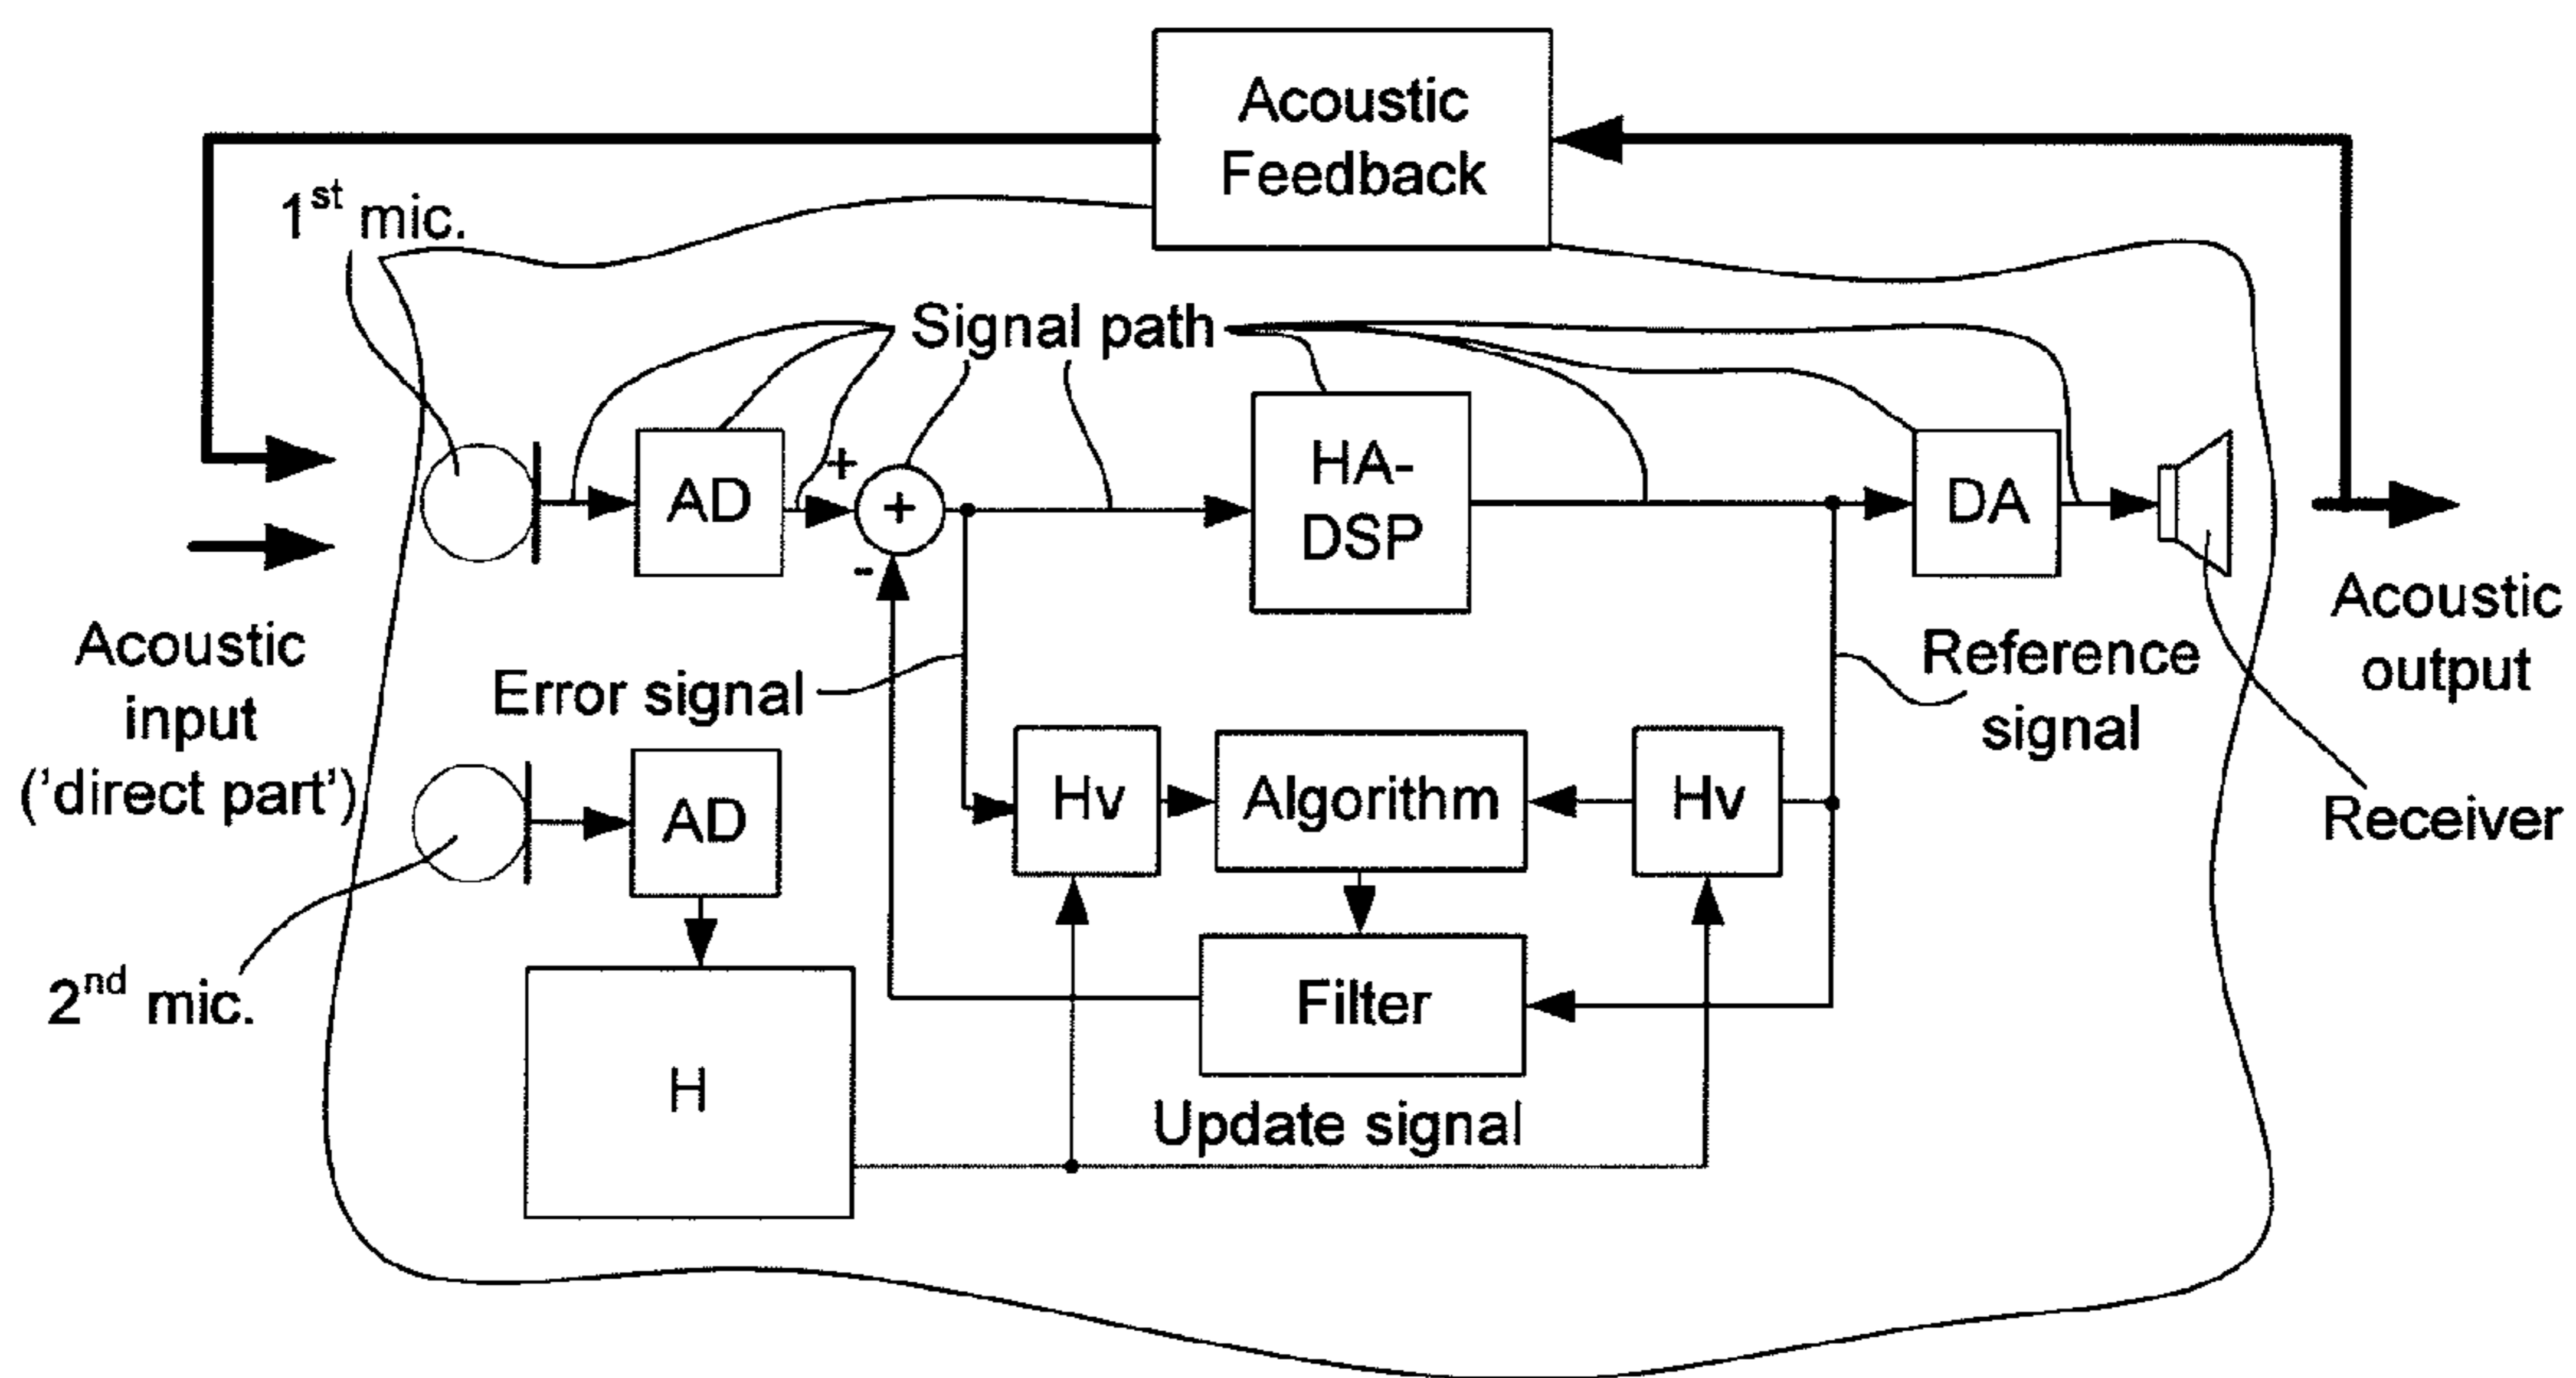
Acoustic Feedback

1$^{st}$ mic.

Signal path

AD

+

+

-

HA-DSP

DA

Acoustic input ('direct part')

Error signal

Reference signal

Acoustic output

Receiver

AD

Hv

Algorithm

Hv

2$^{nd}$ mic.

H

Filter

Update signal